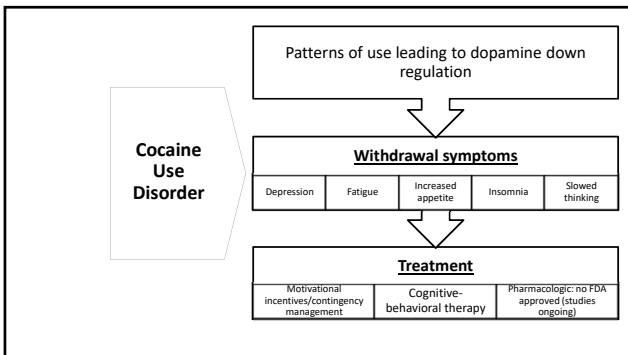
Cocaine Use Disorder

Patterns of use leading to dopamine down regulation

Withdrawal symptoms

| Depression | Fatigue | Increased appetite | Insomnia | Slowed thinking |
|---|---|---|---|---|

Treatment

| Motivational incentives/contingency management | Cognitive-behavioral therapy | Pharmacologic: no FDA approved (studies ongoing) |
|---|---|---|